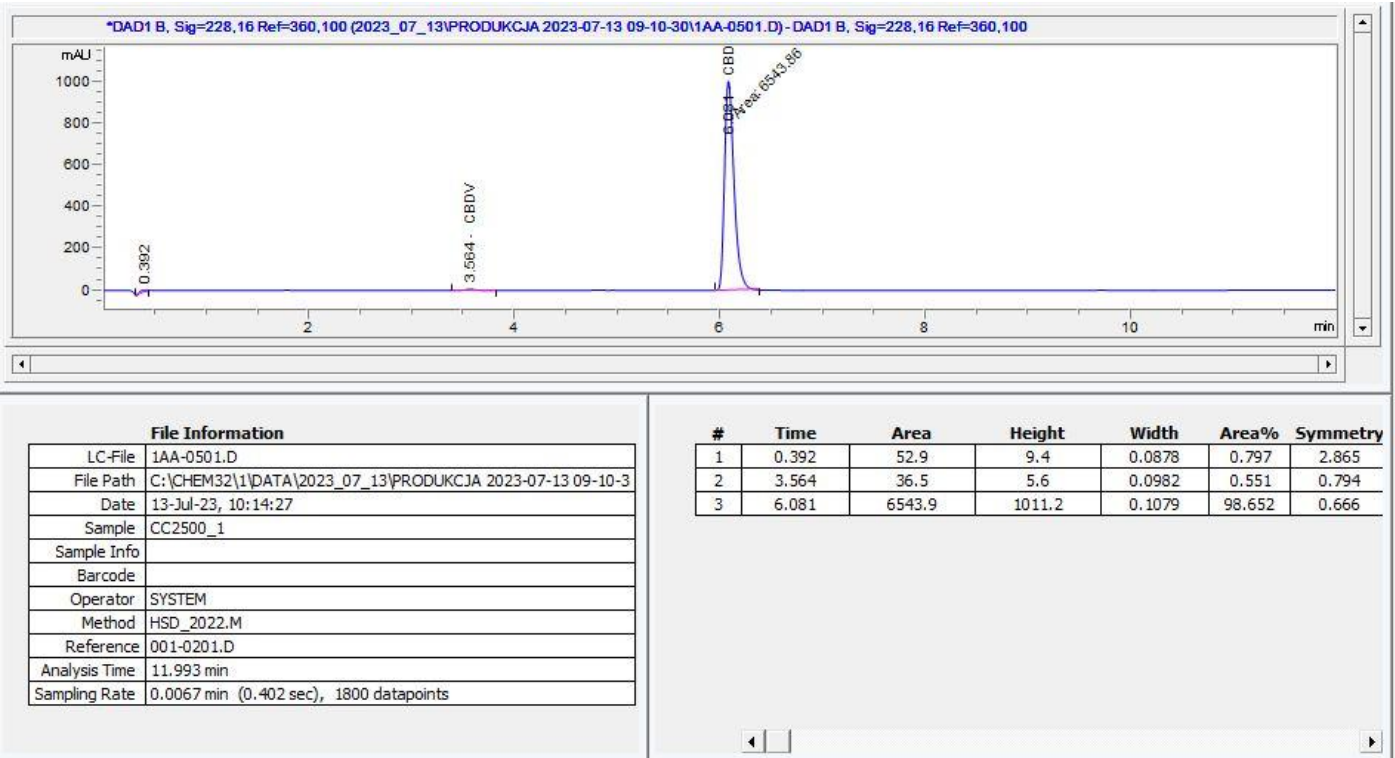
*DAD1 B, Sig=228,16 Ref=360,100 (2023_07_13\PRODUKCJA 2023-07-13 09-10-30\1AA-0501.D) - DAD1 B, Sig=228,16 Ref=360,100

mAU
1000
800
600
400
200
0
0.392
3.564 - CBDV
6.081 - CBD
Area: 6543.86
2
4
6
8
10
min

File Information

| LC-File | 1AA-0501.D |
|---|---|
| File Path | C:\CHEM32\1\DATA\2023_07_13\PRODUKCJA 2023-07-13 09-10-3 |
| Date | 13-Jul-23, 10:14:27 |
| Sample | CC2500_1 |
| Sample Info | |
| Barcode | |
| Operator | SYSTEM |
| Method | HSD_2022.M |
| Reference | 001-0201.D |
| Analysis Time | 11.993 min |
| Sampling Rate | 0.0067 min (0.402 sec), 1800 datapoints |

| # | Time | Area | Height | Width | Area% | Symmetry |
|---|---|---|---|---|---|---|
| 1 | 0.392 | 52.9 | 9.4 | 0.0878 | 0.797 | 2.865 |
| 2 | 3.564 | 36.5 | 5.6 | 0.0982 | 0.551 | 0.794 |
| 3 | 6.081 | 6543.9 | 1011.2 | 0.1079 | 98.652 | 0.666 |